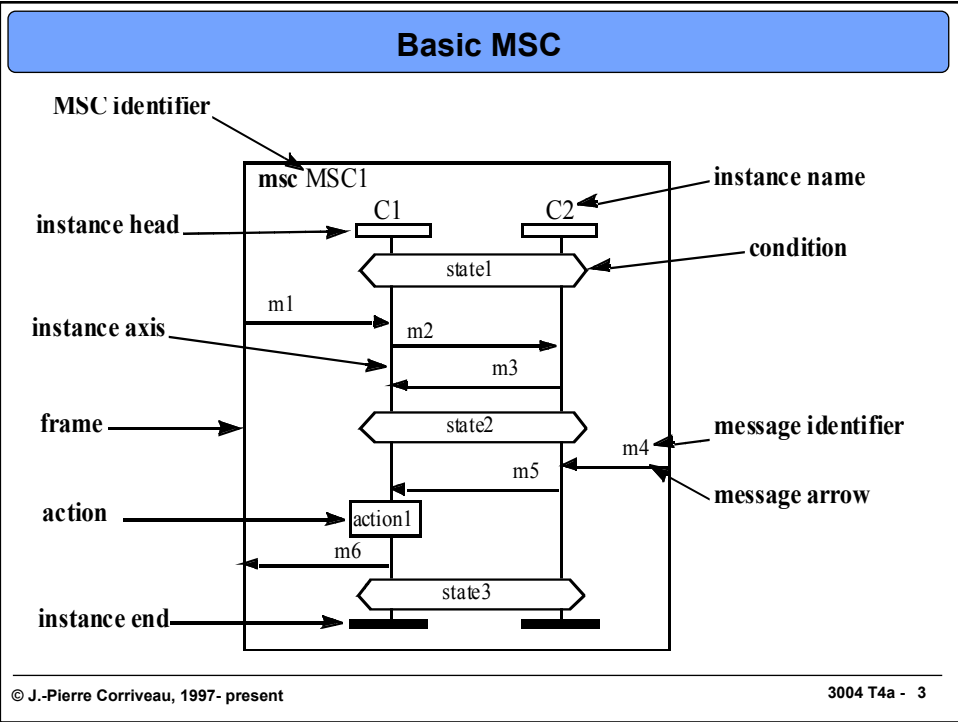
Basic MSC

MSC identifier

msc MSC1

instance name

C1

C2

instance head

condition

state1

m1

instance axis

m2

m3

frame

state2

message identifier

m4

m5

message arrow

action

action1

m6

state3

instance end

© J.-Pierre Corriveau, 1997- present

3004 T4a - 3